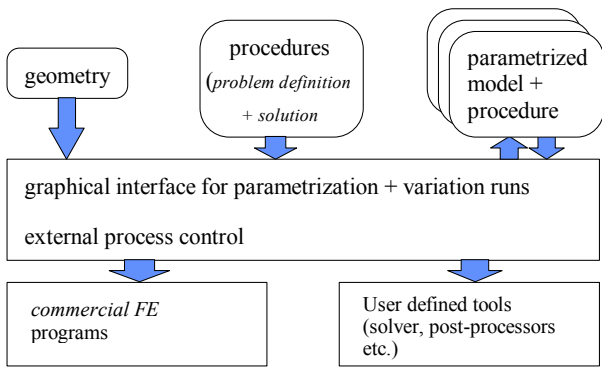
geometry

procedures
(problem definition
+ solution

parametrized
model +
procedure

graphical interface for parametrization + variation runs

external process control

commercial FE
programs

User defined tools
(solver, post-processors
etc.)